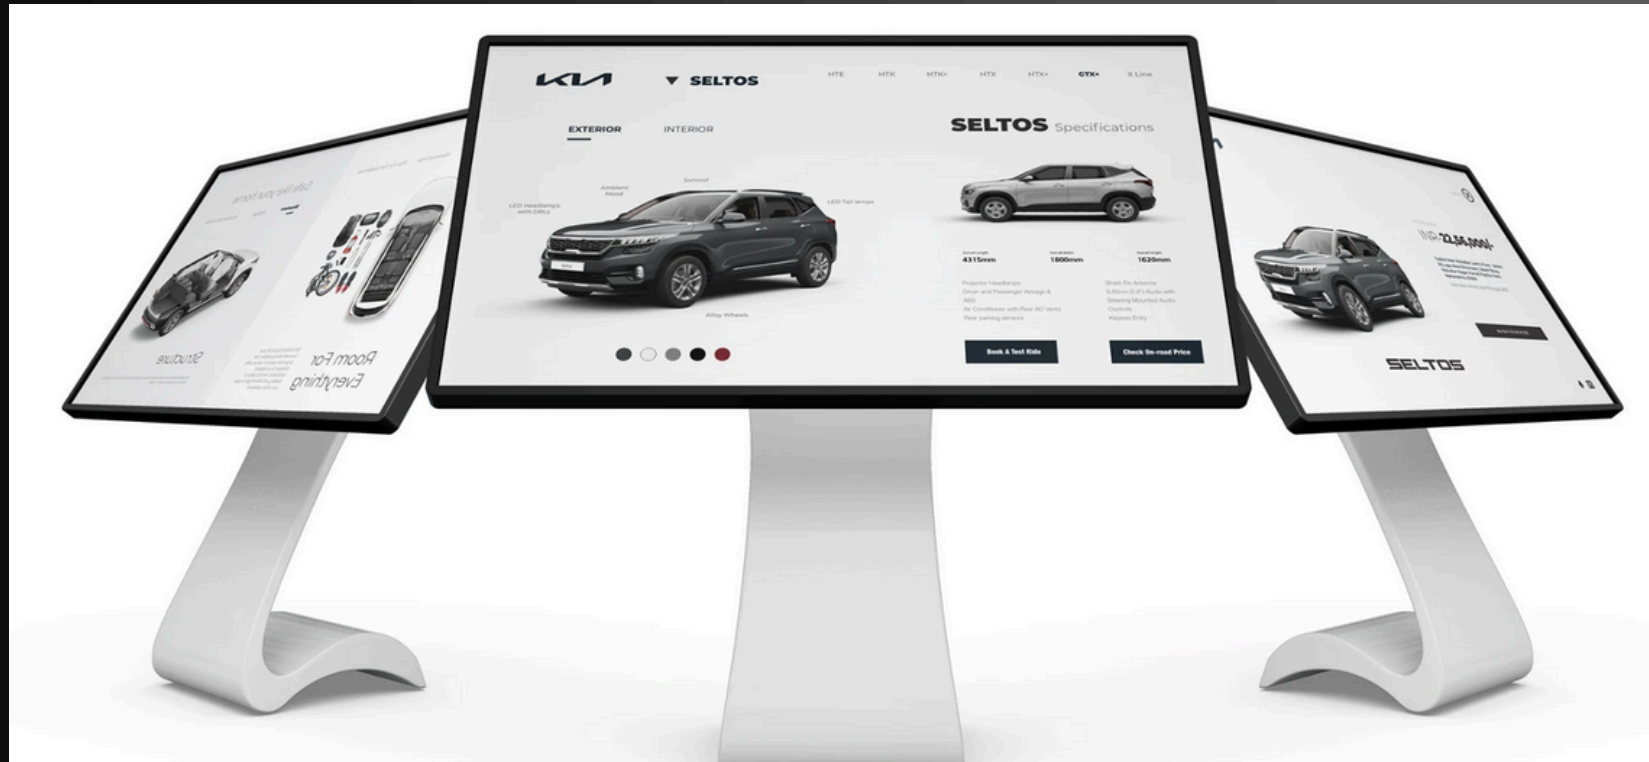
KIA ▼ SELTOS HTE HTK HTK+ HTX HTX+ GTX+ X Line

EXTERIOR INTERIOR

SELTOS Specifications

LED Headlamps with DRLs
Ambient Mood
Sunroof
LED Tail lamps
Alloy Wheels

4315mm 1800mm 1620mm

Projector Headlamps
Driver and Passenger Airbags & ABS
Air Conditioner with Rear AC Vents
Rear parking sensors

Shark Fin Antenna
8.0in (5.5") Audio with Steering Mounted Audio Controls
Keyless Entry

Book A Test Ride
Check On-road Price

Safe like your home
Structure
Room For Everything

INR 22,56,000/-
SELTOS